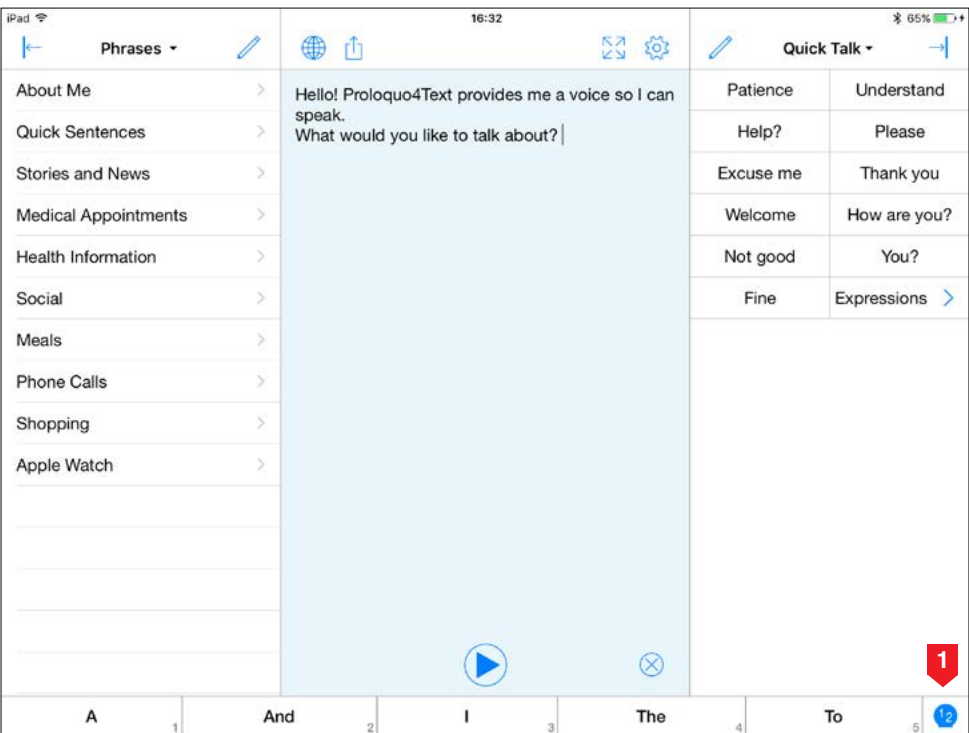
iPad 16:32 65%

Phrases

Quick Talk

About Me
Quick Sentences
Stories and News
Medical Appointments
Health Information
Social
Meals
Phone Calls
Shopping
Apple Watch

Hello! Proloquo4Text provides me a voice so I can speak.
What would you like to talk about?

| Patience | Understand |
|---|---|
| Help? | Please |
| Excuse me | Thank you |
| Welcome | How are you? |
| Not good | You? |
| Fine | Expressions |

1

A 1 And 2 I 3 The 4 To 5 12